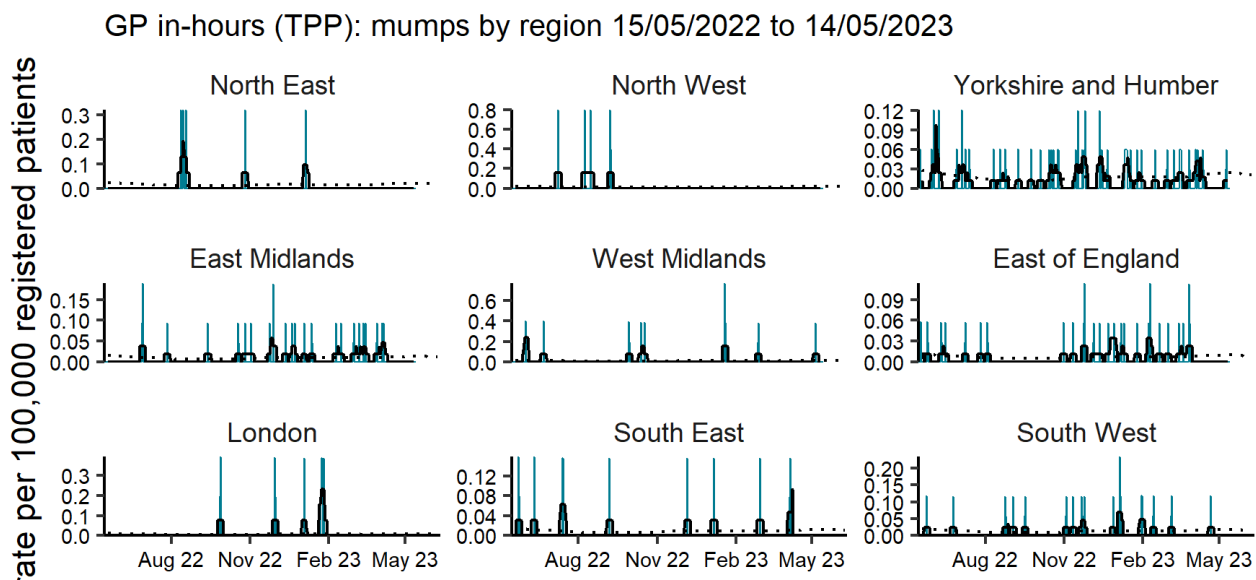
GP in-hours (TPP): mumps by region 15/05/2022 to 14/05/2023

rate per 100,000 registered patients

North East
0.3
0.2
0.1
0.0

North West
0.8
0.6
0.4
0.2
0.0

Yorkshire and Humber
0.12
0.09
0.06
0.03
0.00

East Midlands
0.15
0.10
0.05
0.00

West Midlands
0.6
0.4
0.2
0.0

East of England
0.09
0.06
0.03
0.00

London
0.3
0.2
0.1
0.0
Aug 22 Nov 22 Feb 23 May 23

South East
0.12
0.08
0.04
0.00
Aug 22 Nov 22 Feb 23 May 23

South West
0.20
0.15
0.10
0.05
0.00
Aug 22 Nov 22 Feb 23 May 23